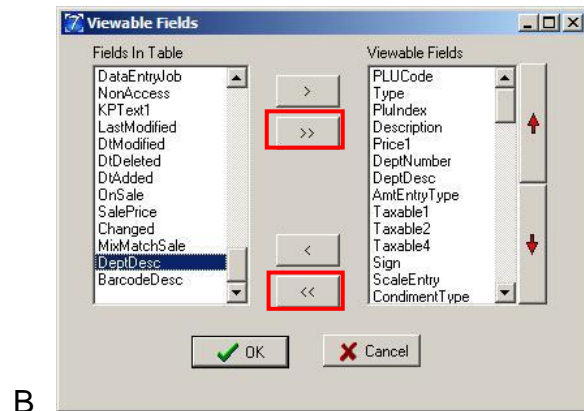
Viewable Fields

Fields In Table
DataEntryJob
NonAccess
KPText1
LastModified
DtModified
DtDeleted
DtAdded
OnSale
SalePrice
Changed
MixMatchSale
DeptDesc
BarcodeDesc

>
>>
<
<<

Viewable Fields
PLUCode
Type
PluIndex
Description
Price1
DeptNumber
DeptDesc
AmtEntryType
Taxable1
Taxable2
Taxable4
Sign
ScaleEntry
CondimentType

OK
Cancel

B